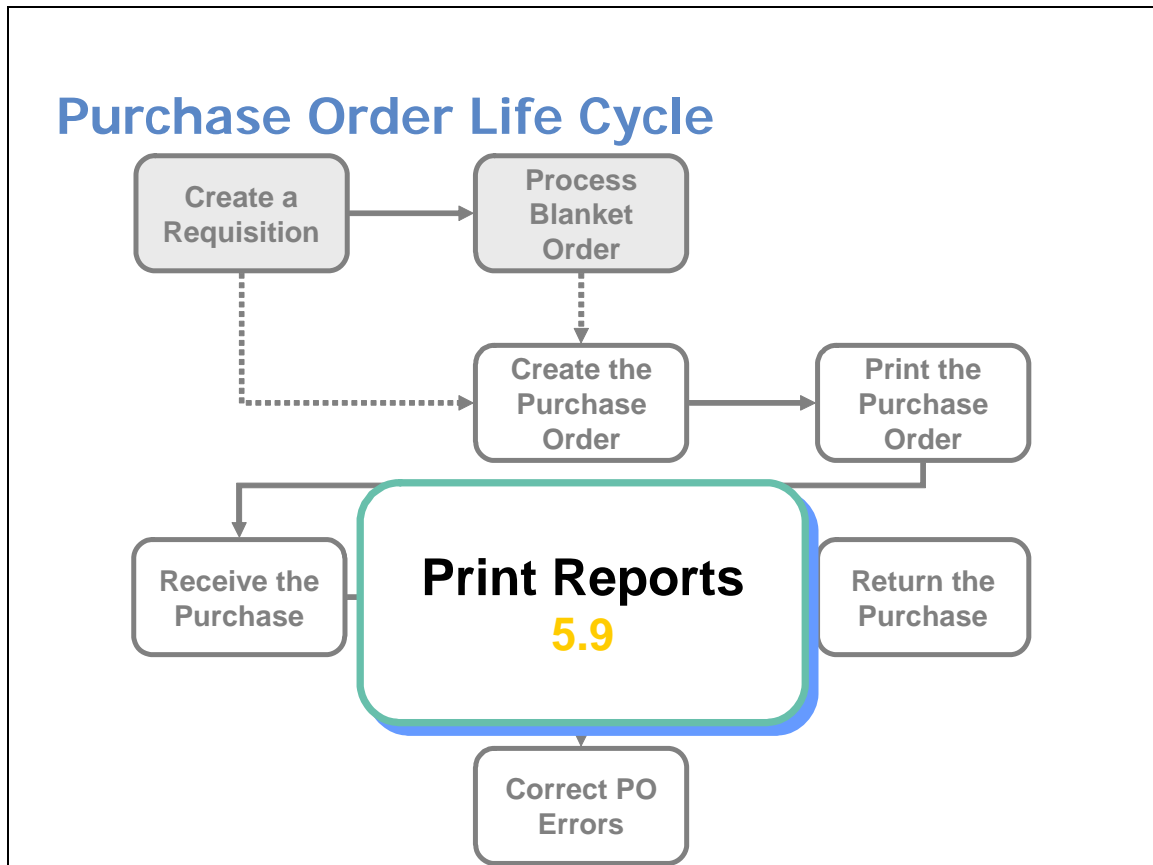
Purchase Order Life Cycle

Create a Requisition

Process Blanket Order

Create the Purchase Order

Print the Purchase Order

Receive the Purchase

Print Reports
5.9

Return the Purchase

Correct PO Errors